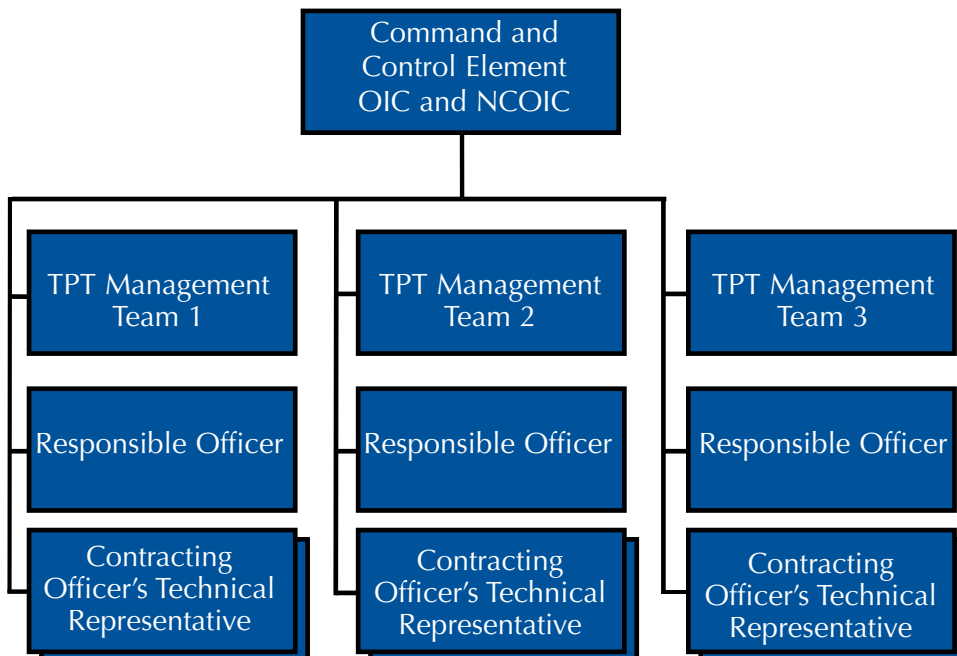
Command and Control Element OIC and NCOIC

TPT Management Team 1

Responsible Officer

Contracting Officer's Technical Representative

TPT Management Team 2

Responsible Officer

Contracting Officer's Technical Representative

TPT Management Team 3

Responsible Officer

Contracting Officer's Technical Representative